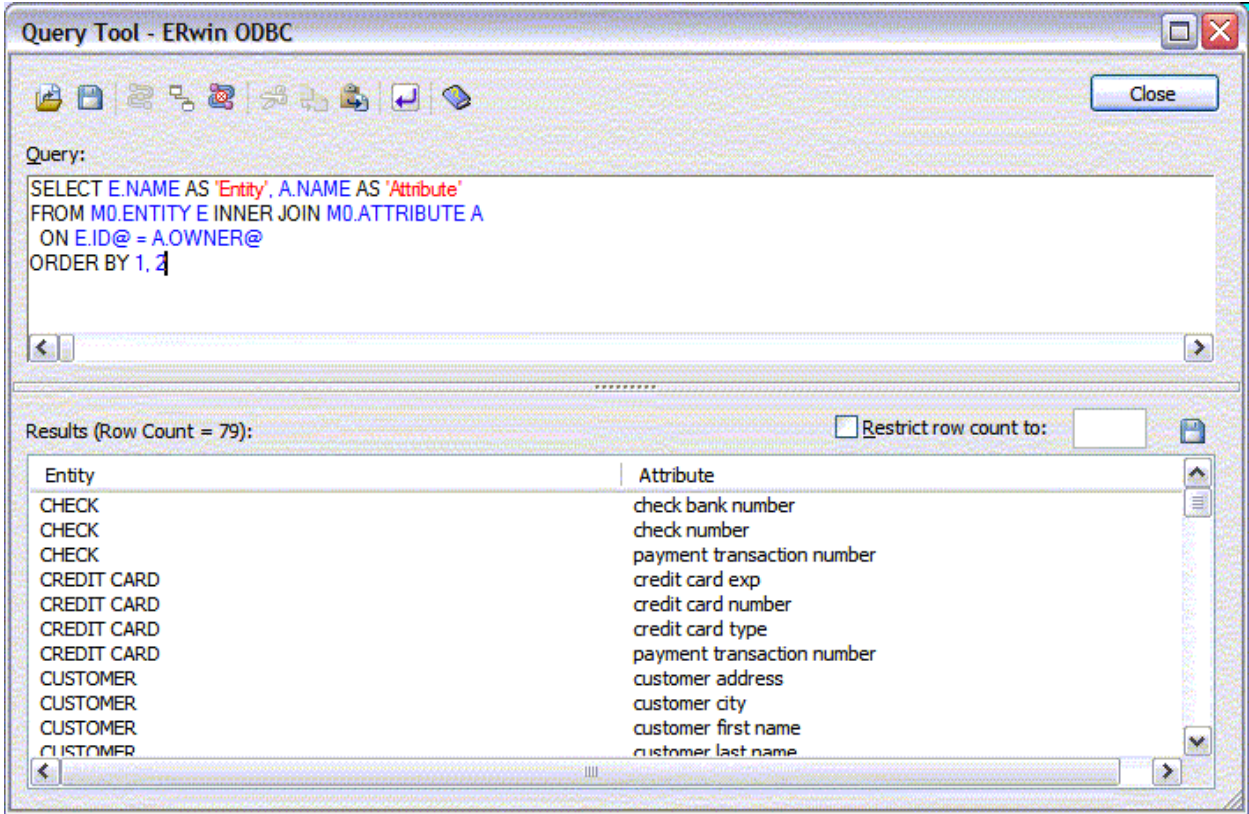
Query Tool - ERwin ODBC

Close

Query:

SELECT E.NAME AS 'Entity', A.NAME AS 'Attribute'
FROM M0.ENTITY E INNER JOIN M0.ATTRIBUTE A
ON E.ID@ = A.OWNER@
ORDER BY 1, 2

Results (Row Count = 79):

Restrict row count to:

| Entity | Attribute |
|---|---|
| CHECK | check bank number |
| CHECK | check number |
| CHECK | payment transaction number |
| CREDIT CARD | credit card exp |
| CREDIT CARD | credit card number |
| CREDIT CARD | credit card type |
| CREDIT CARD | payment transaction number |
| CUSTOMER | customer address |
| CUSTOMER | customer city |
| CUSTOMER | customer first name |
| CUSTOMER | customer last name |